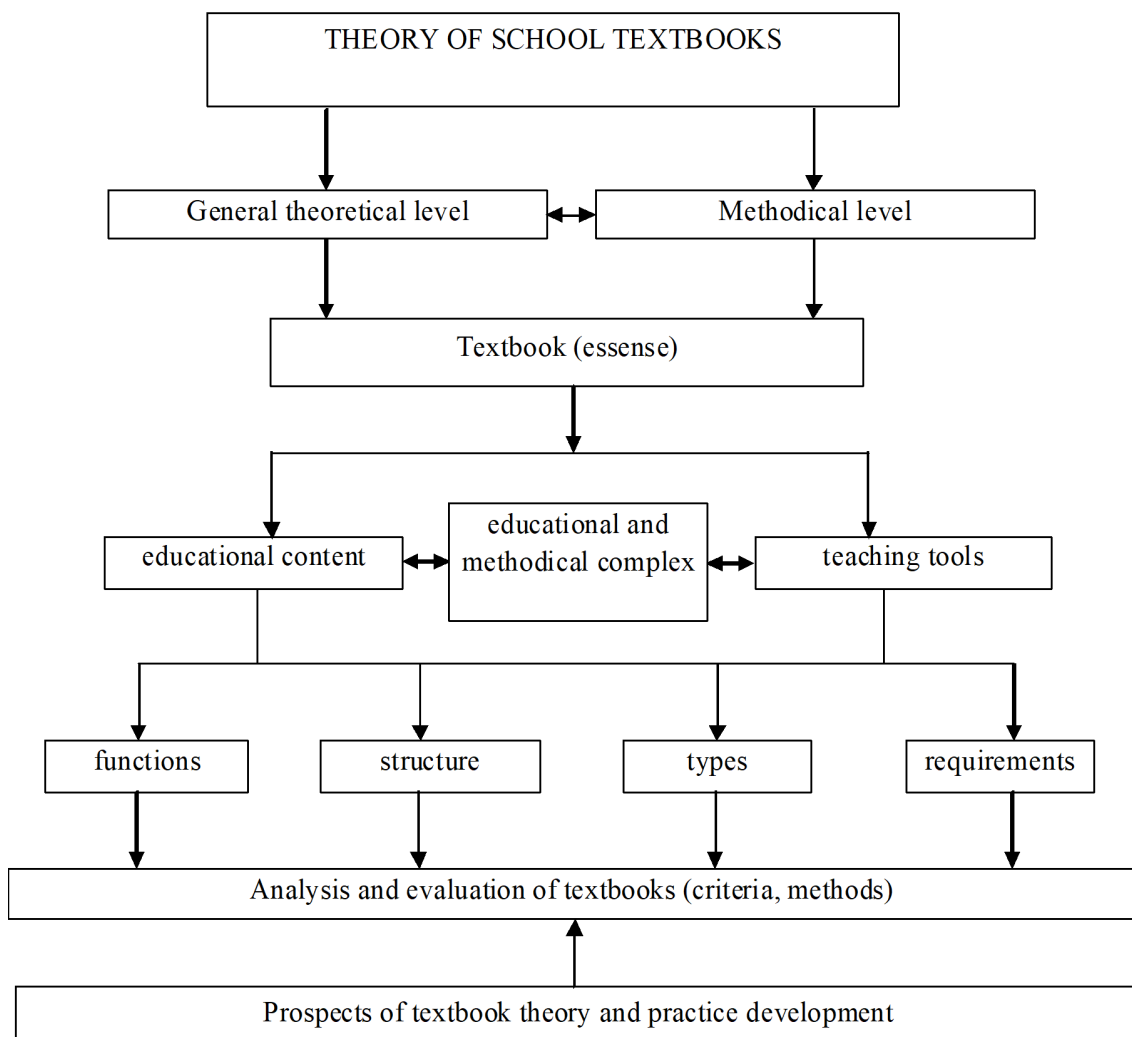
THEORY OF SCHOOL TEXTBOOKS

General theoretical level

Methodical level

Textbook (essense)

educational content

educational and methodical complex

teaching tools

functions

structure

types

requirements

Analysis and evaluation of textbooks (criteria, methods)

Prospects of textbook theory and practice development